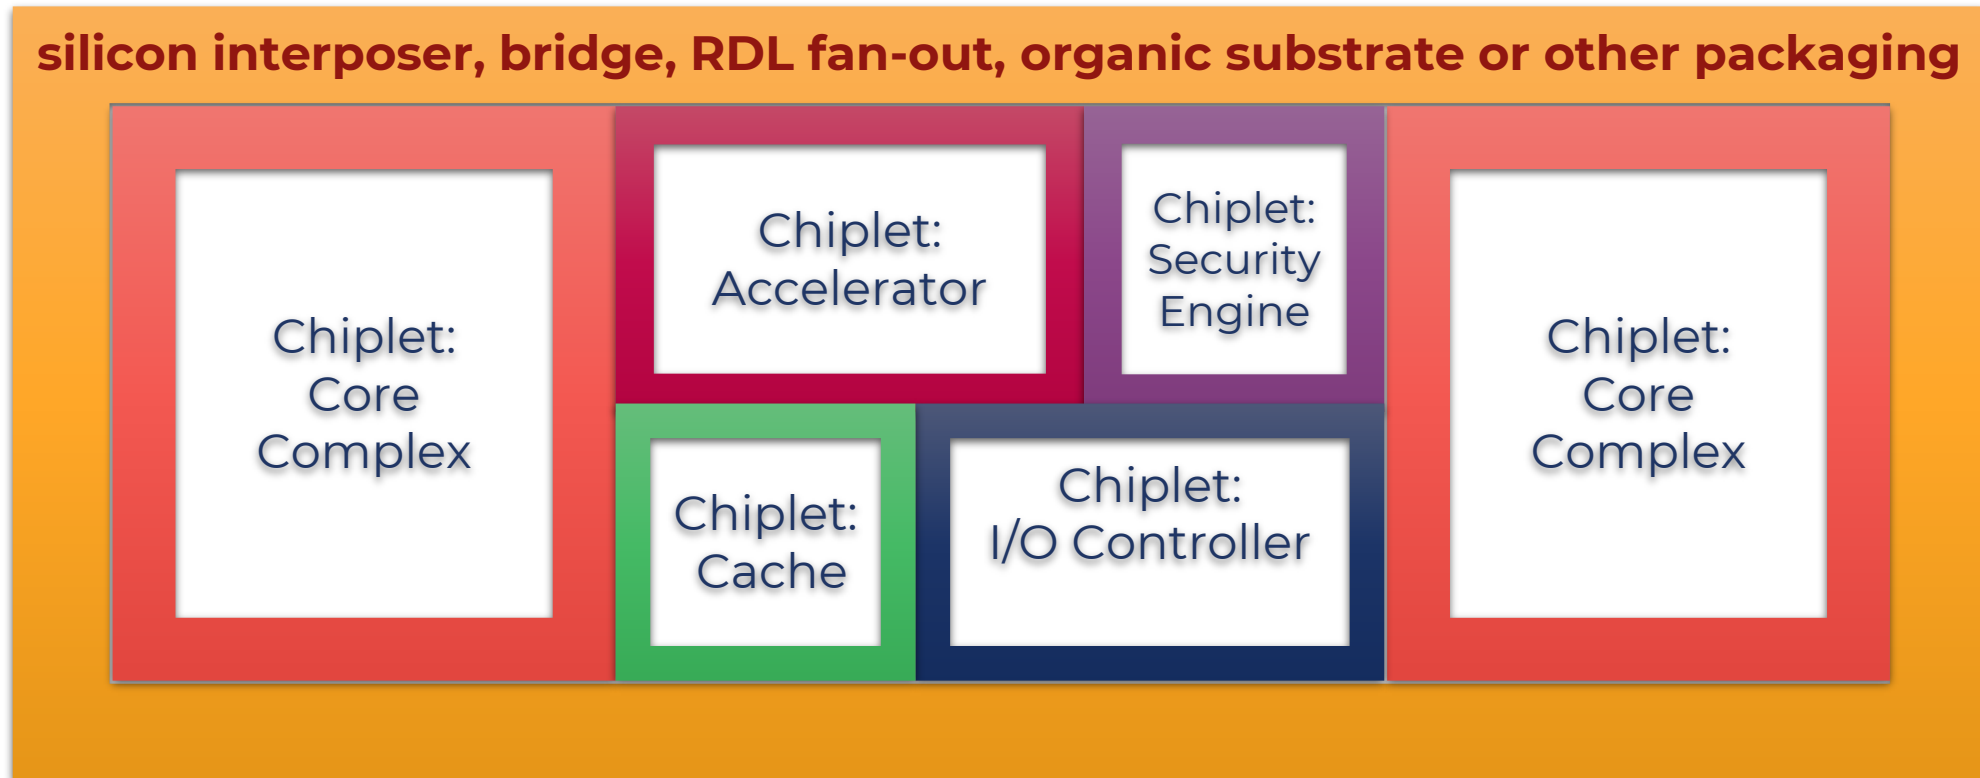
silicon interposer, bridge, RDL fan-out, organic substrate or other packaging

Chiplet: Core Complex

Chiplet: Accelerator

Chiplet: Security Engine

Chiplet: Core Complex

Chiplet: Cache

Chiplet: I/O Controller